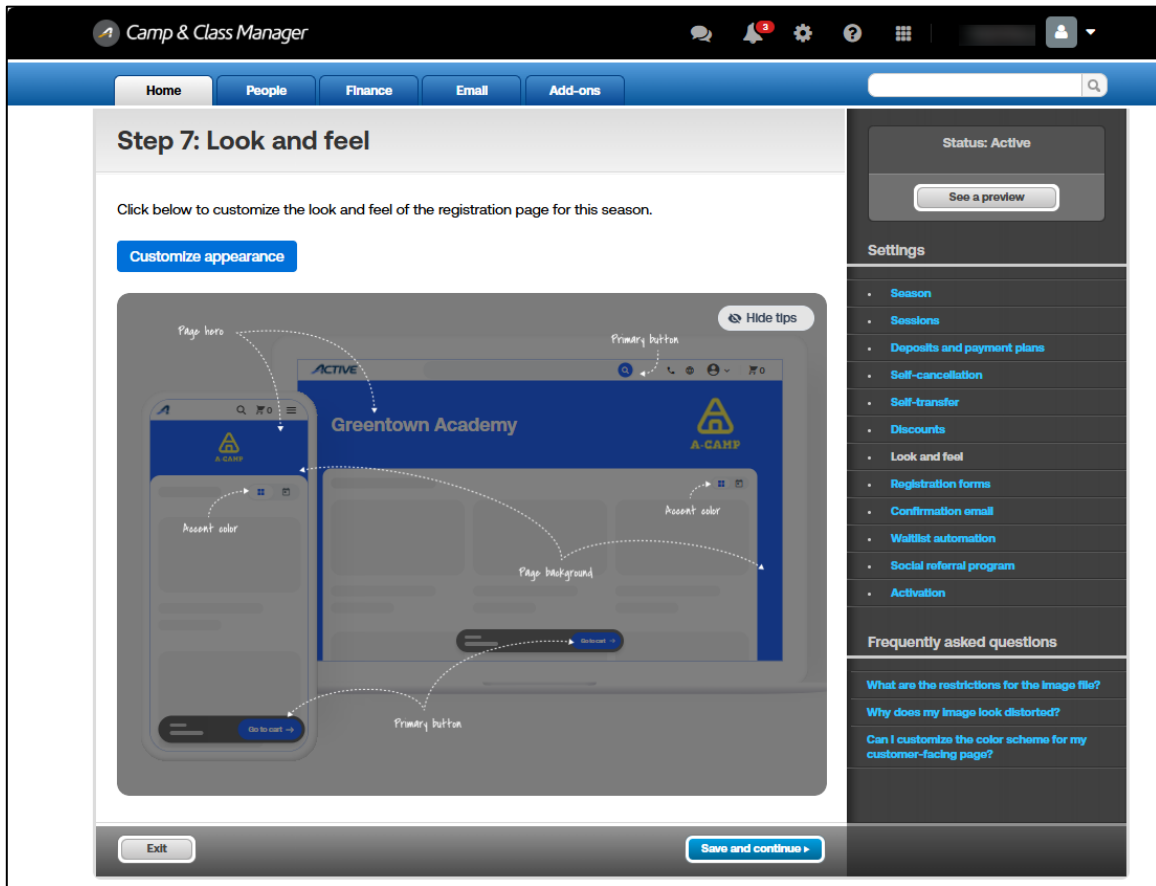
Camp & Class Manager

3

Home
People
Finance
Email
Add-ons

Step 7: Look and feel

Click below to customize the look and feel of the registration page for this season.

Customize appearance

Hide tips

Page hero

Primary button

ACTIVE

Greentown Academy

A-CAMP

A-CAMP

Accent color

Accent color

Page background

Go to cart →

Go to cart →

Primary button

Status: Active

See a preview

Settings

- Season
- Sessions
- Deposits and payment plans
- Self-cancellation
- Self-transfer
- Discounts
- Look and feel
- Registration forms
- Confirmation email
- Waitlist automation
- Social referral program
- Activation

Frequently asked questions

What are the restrictions for the image file?

Why does my image look distorted?

Can I customize the color scheme for my customer-facing page?

Exit

Save and continue ▸